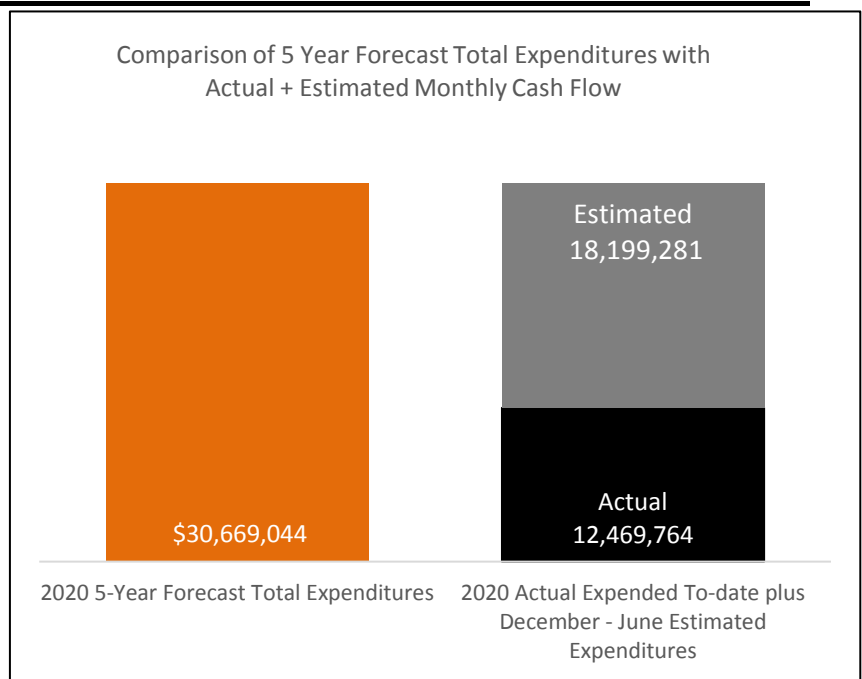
Comparison of 5 Year Forecast Total Expenditures with Actual + Estimated Monthly Cash Flow

$30,669,044

Estimated
18,199,281

Actual
12,469,764

2020 5-Year Forecast Total Expenditures

2020 Actual Expended To-date plus December - June Estimated Expenditures